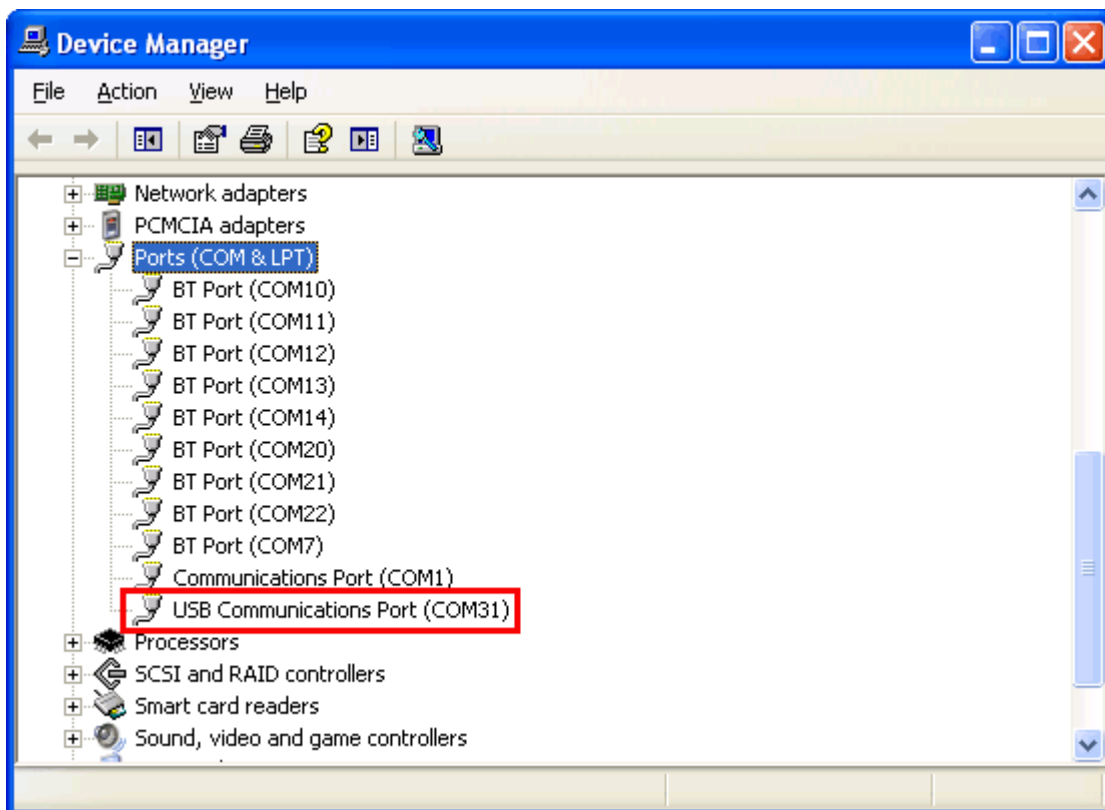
Device Manager

File Action View Help

Network adapters
PCMCIA adapters
Ports (COM & LPT)
BT Port (COM10)
BT Port (COM11)
BT Port (COM12)
BT Port (COM13)
BT Port (COM14)
BT Port (COM20)
BT Port (COM21)
BT Port (COM22)
BT Port (COM7)
Communications Port (COM1)
USB Communications Port (COM31)
Processors
SCSI and RAID controllers
Smart card readers
Sound, video and game controllers